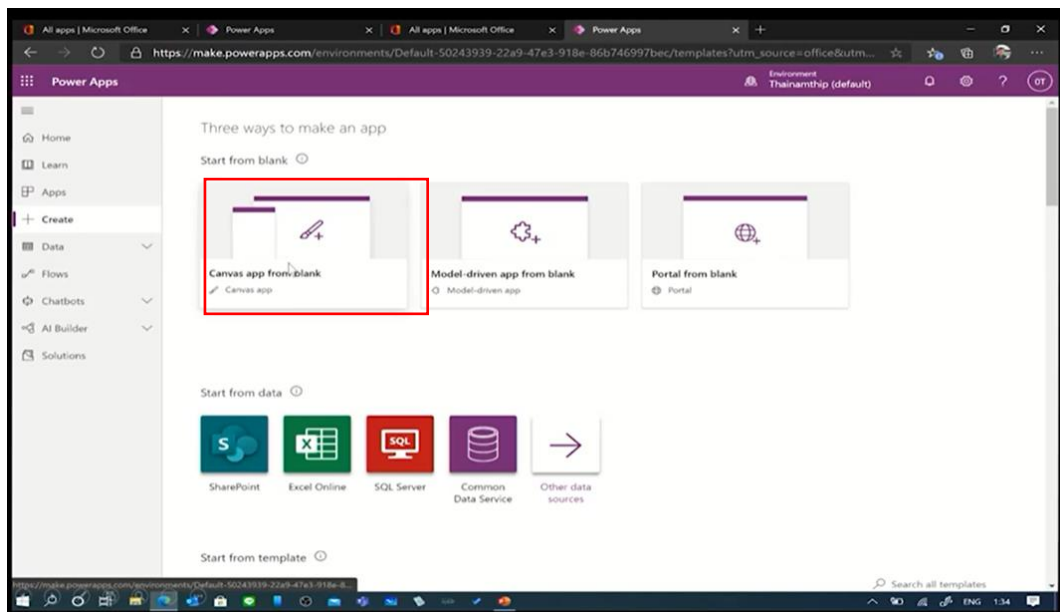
All apps | Microsoft Office
Power Apps
All apps | Microsoft Office
Power Apps

https://make.powerapps.com/environments/Default-50243939-22a9-47e3-918e-86b746997bec/templates?utm_source=office&utm...

Power Apps
Environment
Thainamthip (default)
OT

Home
Learn
Apps
Create
Data
Flows
Chatbots
AI Builder
Solutions

Three ways to make an app

Start from blank

Canvas app from blank
Canvas app

Model-driven app from blank
Model-driven app

Portal from blank
Portal

Start from data

SharePoint
Excel Online
SQL Server
Common Data Service
Other data sources

Start from template

Search all templates

https://make.powerapps.com/environments/Default-50243939-22a9-47e3-918e-8...

ENG 1:34